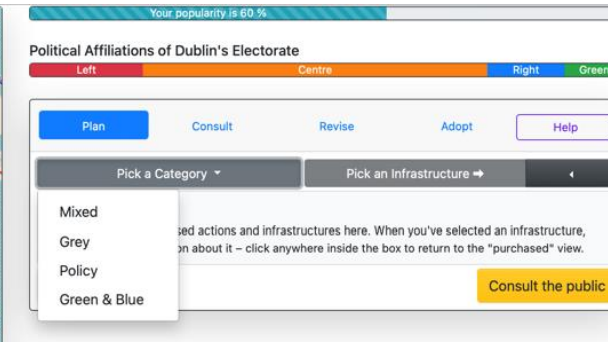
Your popularity is 60 %

Political Affiliations of Dublin's Electorate

Left Centre Right Green

Plan Consult Revise Adopt Help

Pick a Category ▾ Pick an Infrastructure ➡ ◂

Mixed
Grey
Policy
Green & Blue

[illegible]sed actions and infrastructures here. When you've selected an infrastructure, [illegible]on about it – click anywhere inside the box to return to the "purchased" view.

Consult the public